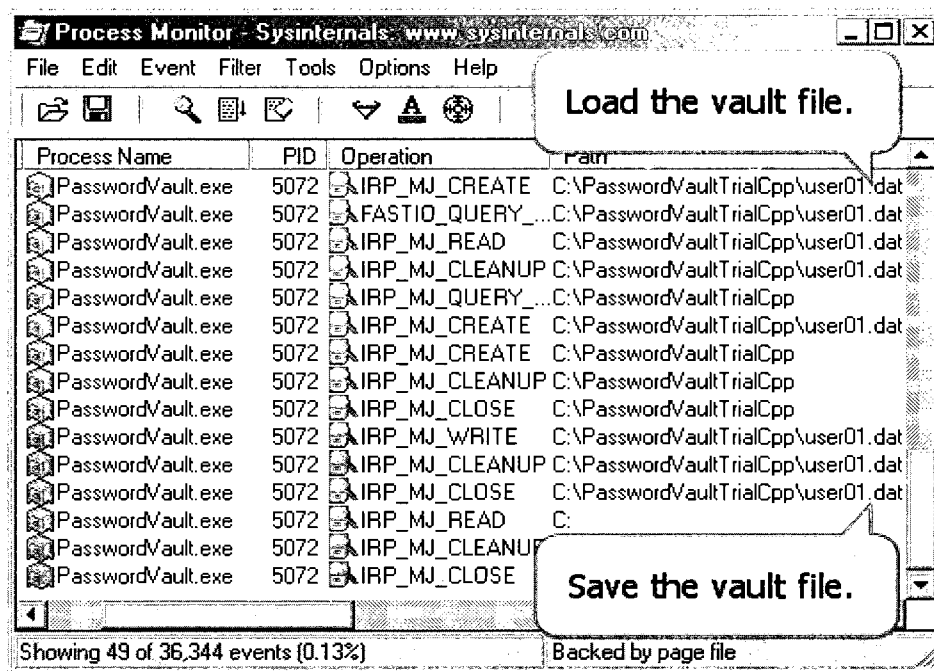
Process Monitor - Sysinternals: www.sysinternals.com

File Edit Event Filter Tools Options Help

Load the vault file.

| Process Name | PID | Operation | Path |
|---|---|---|---|
| PasswordVault.exe | 5072 | IRP_MJ_CREATE | C:\PasswordVaultTrialCpp\user01.dat |
| PasswordVault.exe | 5072 | FASTIO_QUERY_... | C:\PasswordVaultTrialCpp\user01.dat |
| PasswordVault.exe | 5072 | IRP_MJ_READ | C:\PasswordVaultTrialCpp\user01.dat |
| PasswordVault.exe | 5072 | IRP_MJ_CLEANUP | C:\PasswordVaultTrialCpp\user01.dat |
| PasswordVault.exe | 5072 | IRP_MJ_QUERY_... | C:\PasswordVaultTrialCpp |
| PasswordVault.exe | 5072 | IRP_MJ_CREATE | C:\PasswordVaultTrialCpp\user01.dat |
| PasswordVault.exe | 5072 | IRP_MJ_CREATE | C:\PasswordVaultTrialCpp |
| PasswordVault.exe | 5072 | IRP_MJ_CLEANUP | C:\PasswordVaultTrialCpp |
| PasswordVault.exe | 5072 | IRP_MJ_CLOSE | C:\PasswordVaultTrialCpp |
| PasswordVault.exe | 5072 | IRP_MJ_WRITE | C:\PasswordVaultTrialCpp\user01.dat |
| PasswordVault.exe | 5072 | IRP_MJ_CLEANUP | C:\PasswordVaultTrialCpp\user01.dat |
| PasswordVault.exe | 5072 | IRP_MJ_CLOSE | C:\PasswordVaultTrialCpp\user01.dat |
| PasswordVault.exe | 5072 | IRP_MJ_READ | C: |
| PasswordVault.exe | 5072 | IRP_MJ_CLEANUP | |
| PasswordVault.exe | 5072 | IRP_MJ_CLOSE | |

Save the vault file.

Showing 49 of 36,344 events (0.13%)
Backed by page file